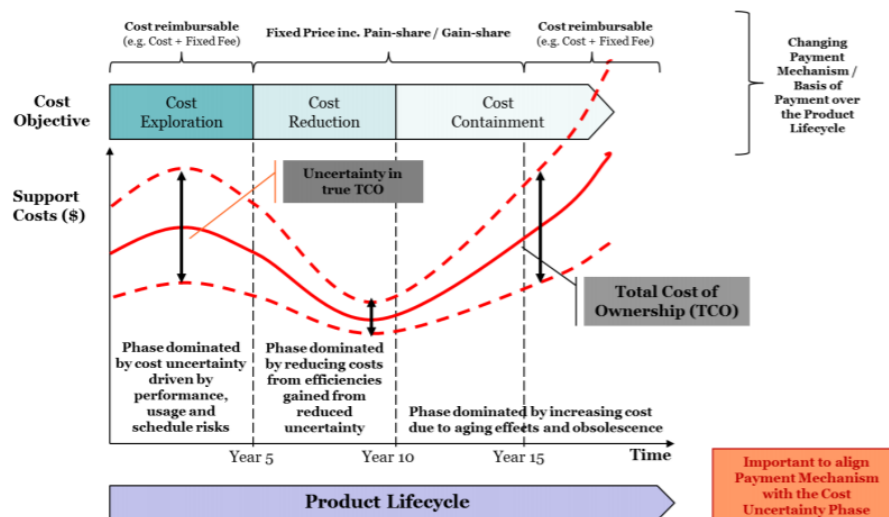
Cost reimbursable
(e.g. Cost + Fixed Fee)

Fixed Price inc. Pain-share / Gain-share

Cost reimbursable
(e.g. Cost + Fixed Fee)

Changing Payment Mechanism / Basis of Payment over the Product Lifecycle

Cost Objective

Cost Exploration

Cost Reduction

Cost Containment

Support Costs ($)

Uncertainty in true TCO

Total Cost of Ownership (TCO)

Phase dominated by cost uncertainty driven by performance, usage and schedule risks

Phase dominated by reducing costs from efficiencies gained from reduced uncertainty

Phase dominated by increasing cost due to aging effects and obsolescence

Year 5

Year 10

Year 15

Time

Product Lifecycle

Important to align Payment Mechanism with the Cost Uncertainty Phase